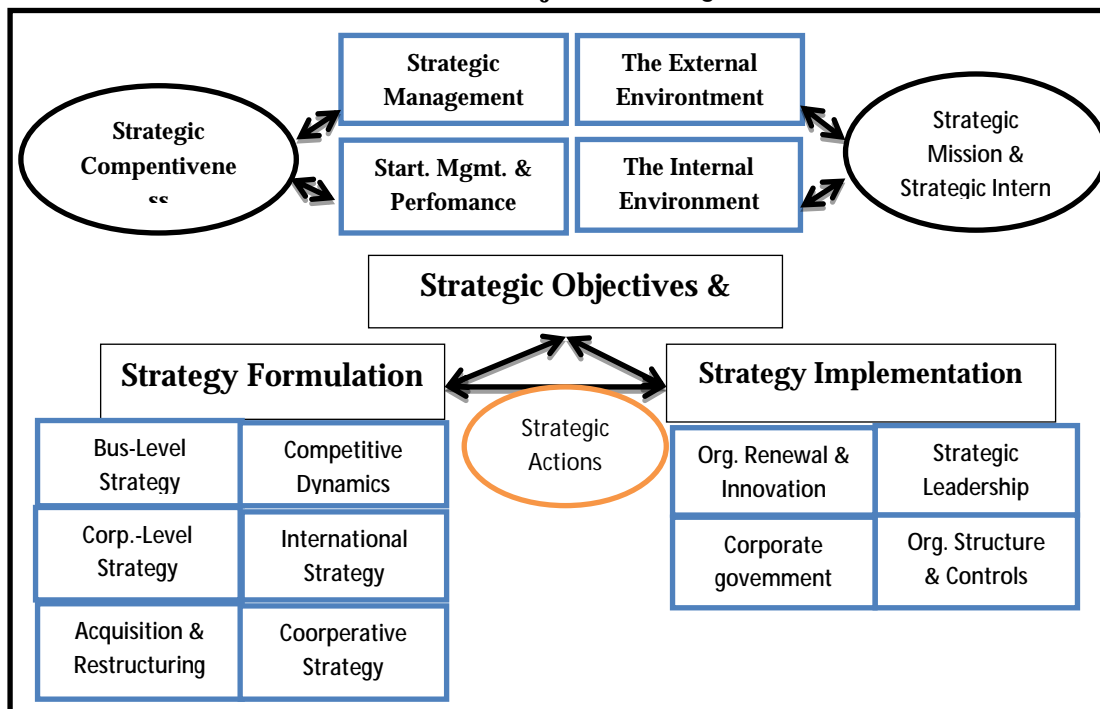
Strategic Compentivene ss

Strategic Management

The External Environtment

Start. Mgmt. & Perfomance

The Internal Environment

Strategic Mission & Strategic Intern

Strategic Objectives &

Strategy Formulation

Strategy Implementation

Strategic Actions

Bus-Level Strategy

Competitive Dynamics

Corp.-Level Strategy

International Strategy

Acquisition & Restructuring

Coorperative Strategy

Org. Renewal & Innovation

Strategic Leadership

Corporate govemment

Org. Structure & Controls